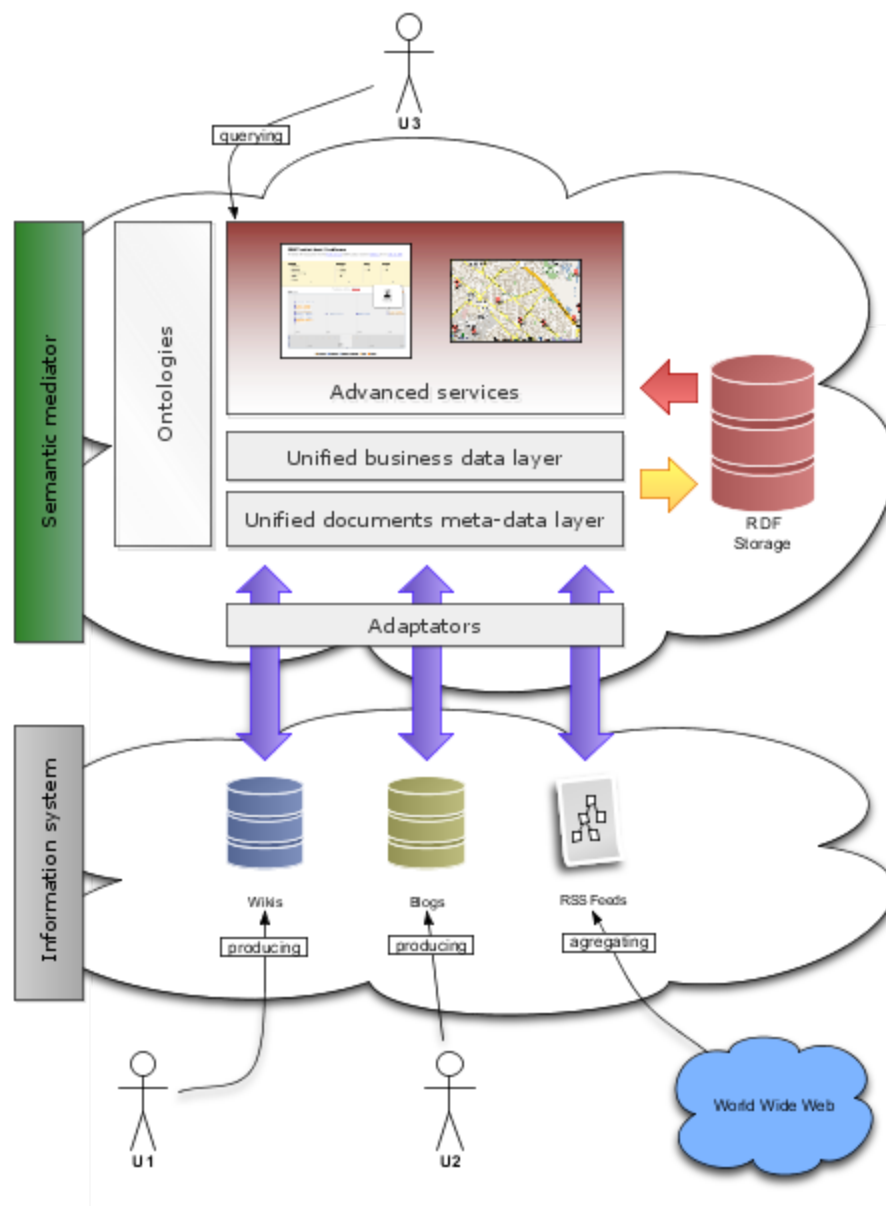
U3

querying

Semantic mediator

Ontologies

Advanced services

Unified business data layer

Unified documents meta-data layer

RDF Storage

Adaptators

Information system

Wikis

Blogs

RSS Feeds

producing

producing

agregating

World Wide Web

U1

U2